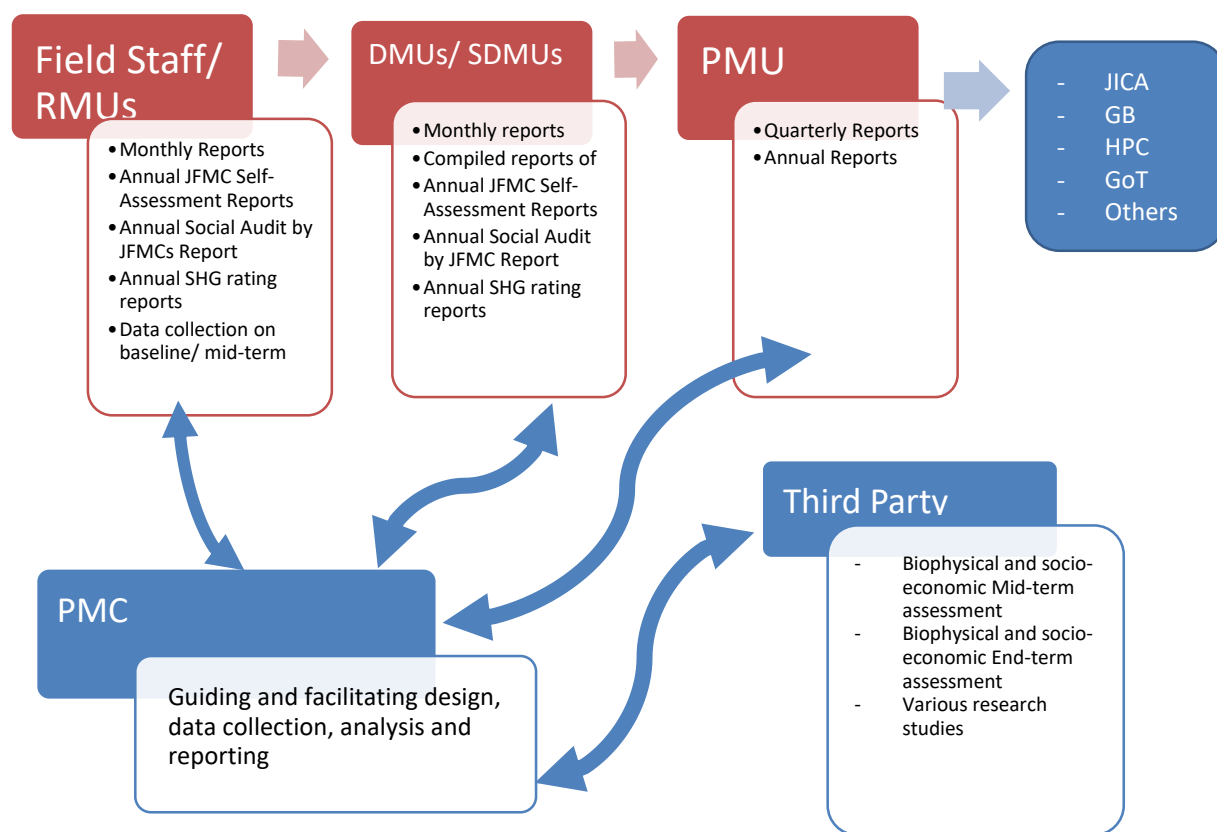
Field Staff/ RMUs

- Monthly Reports
- Annual JFMC Self-Assessment Reports
- Annual Social Audit by JFMCs Report
- Annual SHG rating reports
- Data collection on baseline/ mid-term

DMUs/ SDMUs

- Monthly reports
- Compiled reports of
- Annual JFMC Self-Assessment Reports
- Annual Social Audit by JFMC Report
- Annual SHG rating reports

PMU

- Quarterly Reports
- Annual Reports

- JICA
- GB
- HPC
- GoT
- Others

Third Party

- Biophysical and socio-economic Mid-term assessment
- Biophysical and socio-economic End-term assessment
- Various research studies

PMC

Guiding and facilitating design, data collection, analysis and reporting